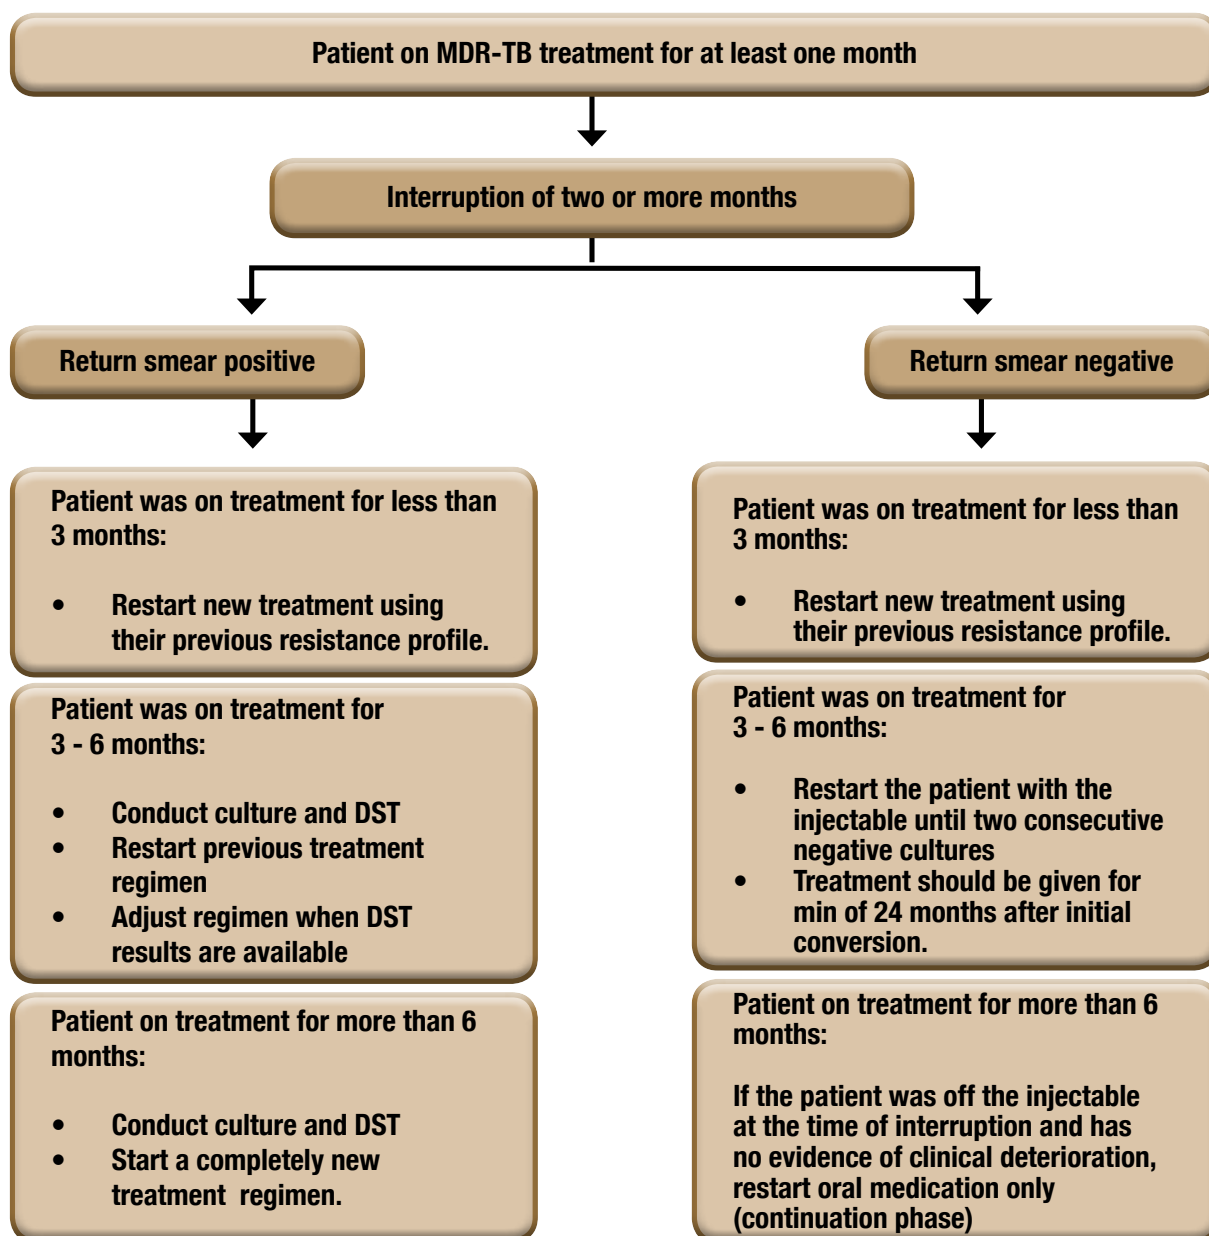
Patient on MDR-TB treatment for at least one month

Interruption of two or more months

Return smear positive

Patient was on treatment for less than 3 months:

- Restart new treatment using their previous resistance profile.

Patient was on treatment for 3 - 6 months:

- Conduct culture and DST
- Restart previous treatment regimen
- Adjust regimen when DST results are available

Patient on treatment for more than 6 months:

- Conduct culture and DST
- Start a completely new treatment regimen.

Return smear negative

Patient was on treatment for less than 3 months:

- Restart new treatment using their previous resistance profile.

Patient was on treatment for 3 - 6 months:

- Restart the patient with the injectable until two consecutive negative cultures
- Treatment should be given for min of 24 months after initial conversion.

Patient on treatment for more than 6 months:

If the patient was off the injectable at the time of interruption and has no evidence of clinical deterioration, restart oral medication only (continuation phase)